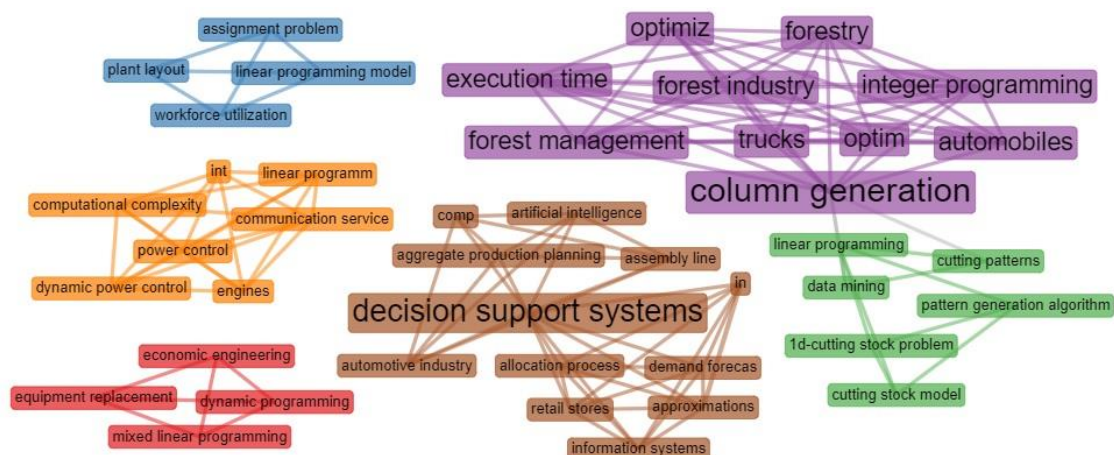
assignment problem
plant layout
linear programming model
workforce utilization

optimiz
forestry
execution time
forest industry
integer programming
forest management
trucks
optim
automobiles
column generation

int
linear programm
computational complexity
communication service
power control
dynamic power control
engines

comp
artificial intelligence
aggregate production planning
assembly line
in
decision support systems
automotive industry
allocation process
demand forecas
retail stores
approximations
information systems

linear programming
cutting patterns
data mining
pattern generation algorithm
1d-cutting stock problem
cutting stock model

economic engineering
equipment replacement
dynamic programming
mixed linear programming